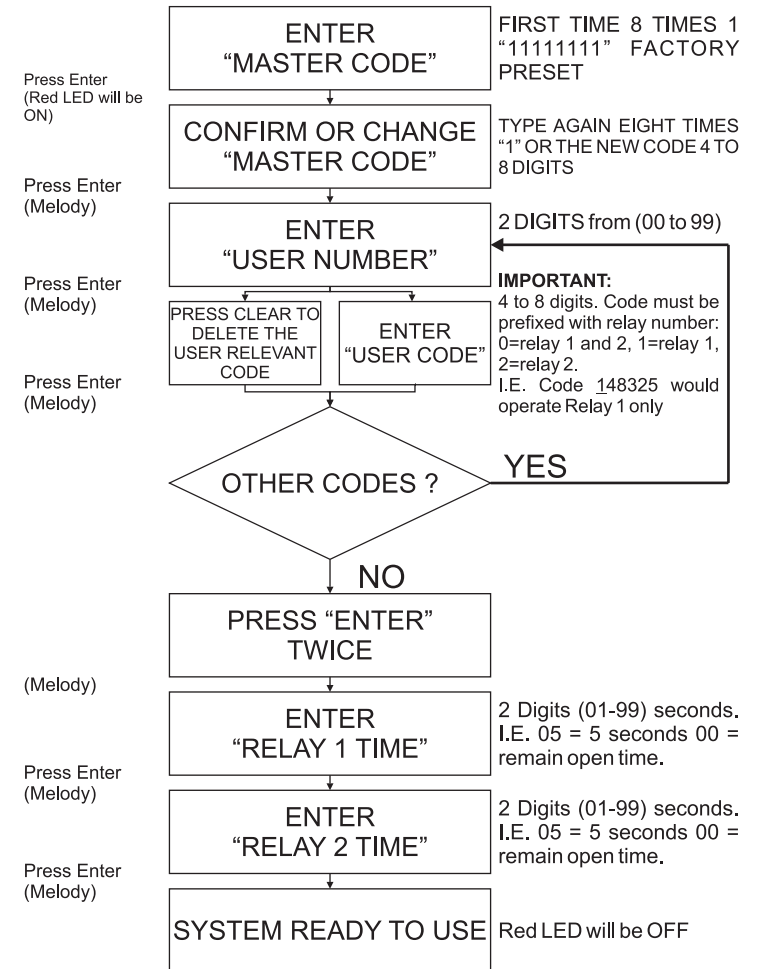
ENTER
"MASTER CODE"

FIRST TIME 8 TIMES 1 "11111111" FACTORY PRESET

Press Enter (Red LED will be ON)

CONFIRM OR CHANGE
"MASTER CODE"

TYPE AGAIN EIGHT TIMES "1" OR THE NEW CODE 4 TO 8 DIGITS

Press Enter (Melody)

ENTER
"USER NUMBER"

2 DIGITS from (00 to 99)

Press Enter (Melody)

PRESS CLEAR TO DELETE THE USER RELEVANT CODE

ENTER
"USER CODE"

**IMPORTANT:**
4 to 8 digits. Code must be prefixed with relay number: 0=relay 1 and 2, 1=relay 1, 2=relay 2.
I.E. Code 148325 would operate Relay 1 only

Press Enter (Melody)

OTHER CODES ?

YES

NO

PRESS "ENTER"
TWICE

(Melody)

ENTER
"RELAY 1 TIME"

2 Digits (01-99) seconds. I.E. 05 = 5 seconds 00 = remain open time.

Press Enter (Melody)

ENTER
"RELAY 2 TIME"

2 Digits (01-99) seconds. I.E. 05 = 5 seconds 00 = remain open time.

Press Enter (Melody)

SYSTEM READY TO USE

Red LED will be OFF